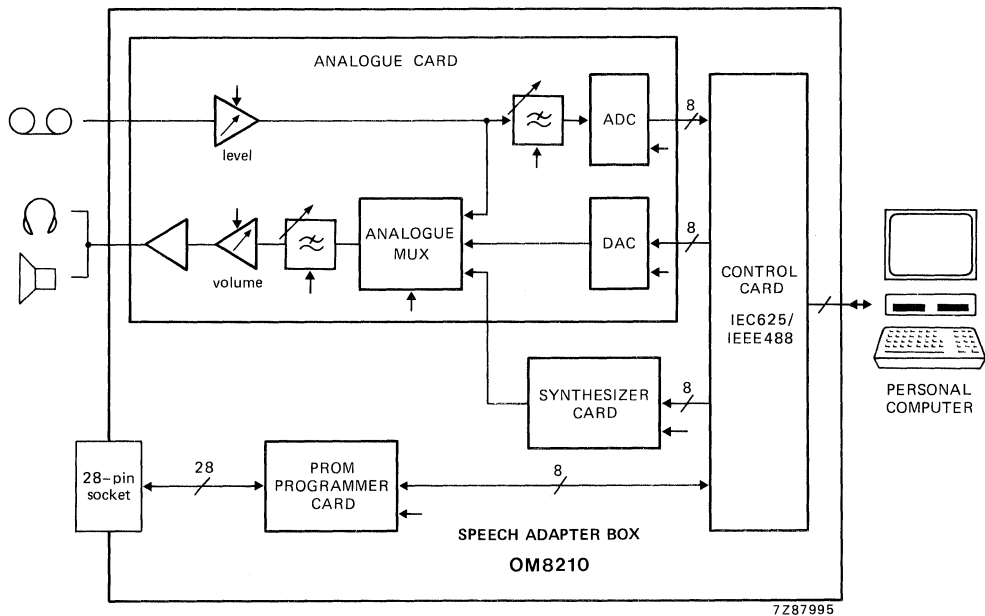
ANALOGUE CARD

level

ADC

8

volume

ANALOGUE MUX

DAC

8

CONTROL CARD

IEC625/ IEEE488

PERSONAL COMPUTER

SYNTHESIZER CARD

8

28-pin socket

28

PROM PROGRAMMER CARD

8

SPEECH ADAPTER BOX

OM8210

7Z87995